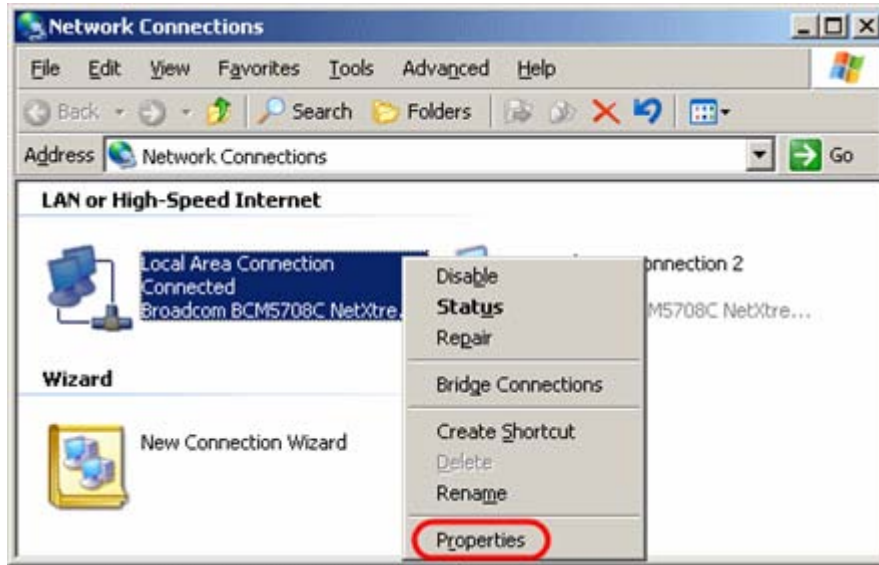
Network Connections

File Edit View Favorites Tools Advanced Help

Back Search Folders

Address Network Connections Go

LAN or High-Speed Internet

Local Area Connection
Connected
Broadcom BCM5708C NetXtre...

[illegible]onnection 2
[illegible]M5708C NetXtre...

Disable
Status
Repair
Bridge Connections
Create Shortcut
Delete
Rename
Properties

Wizard

New Connection Wizard